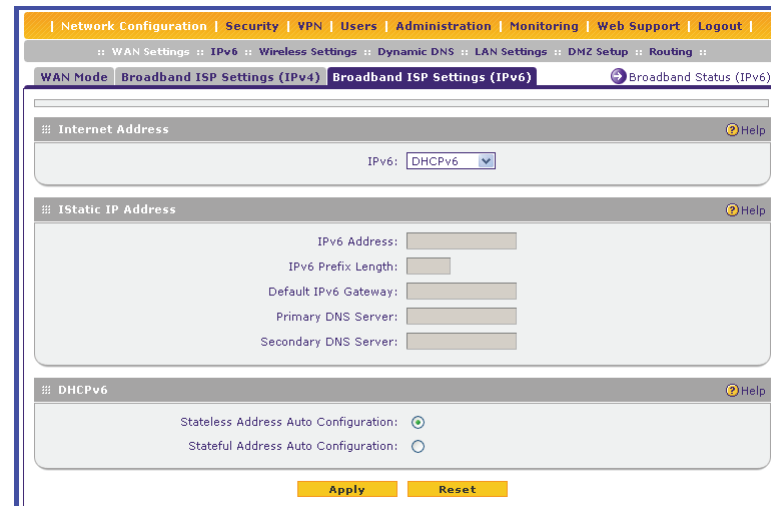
| Network Configuration | Security | VPN | Users | Administration | Monitoring | Web Support | Logout |

:: WAN Settings :: IPv6 :: Wireless Settings :: Dynamic DNS :: LAN Settings :: DMZ Setup :: Routing ::

WAN Mode | Broadband ISP Settings (IPv4) | Broadband ISP Settings (IPv6) | Broadband Status (IPv6)

Internet Address | Help

IPv6: DHCPv6

IStatic IP Address | Help

IPv6 Address:
IPv6 Prefix Length:
Default IPv6 Gateway:
Primary DNS Server:
Secondary DNS Server:

DHCPv6 | Help

Stateless Address Auto Configuration:
Stateful Address Auto Configuration:

Apply | Reset